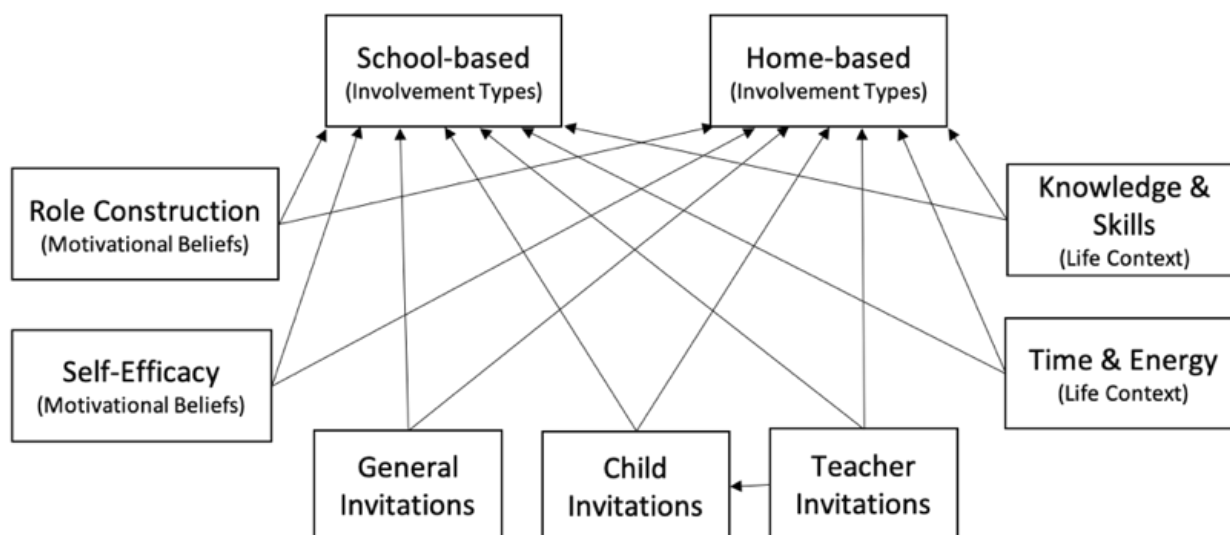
School-based
(Involvement Types)

Home-based
(Involvement Types)

Role Construction
(Motivational Beliefs)

Knowledge & Skills
(Life Context)

Self-Efficacy
(Motivational Beliefs)

Time & Energy
(Life Context)

General Invitations

Child Invitations

Teacher Invitations